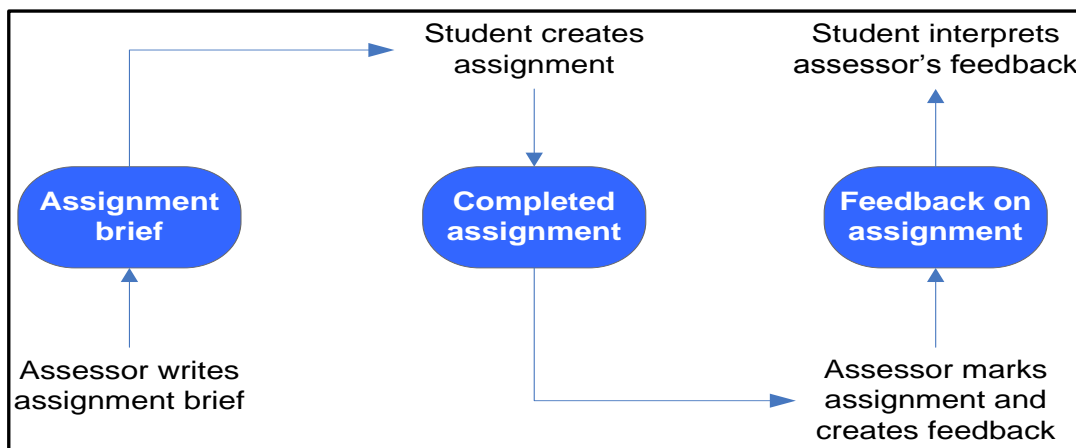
Student creates assignment

Student interprets assessor's feedback

Assignment brief

Completed assignment

Feedback on assignment

Assessor writes assignment brief

Assessor marks assignment and creates feedback